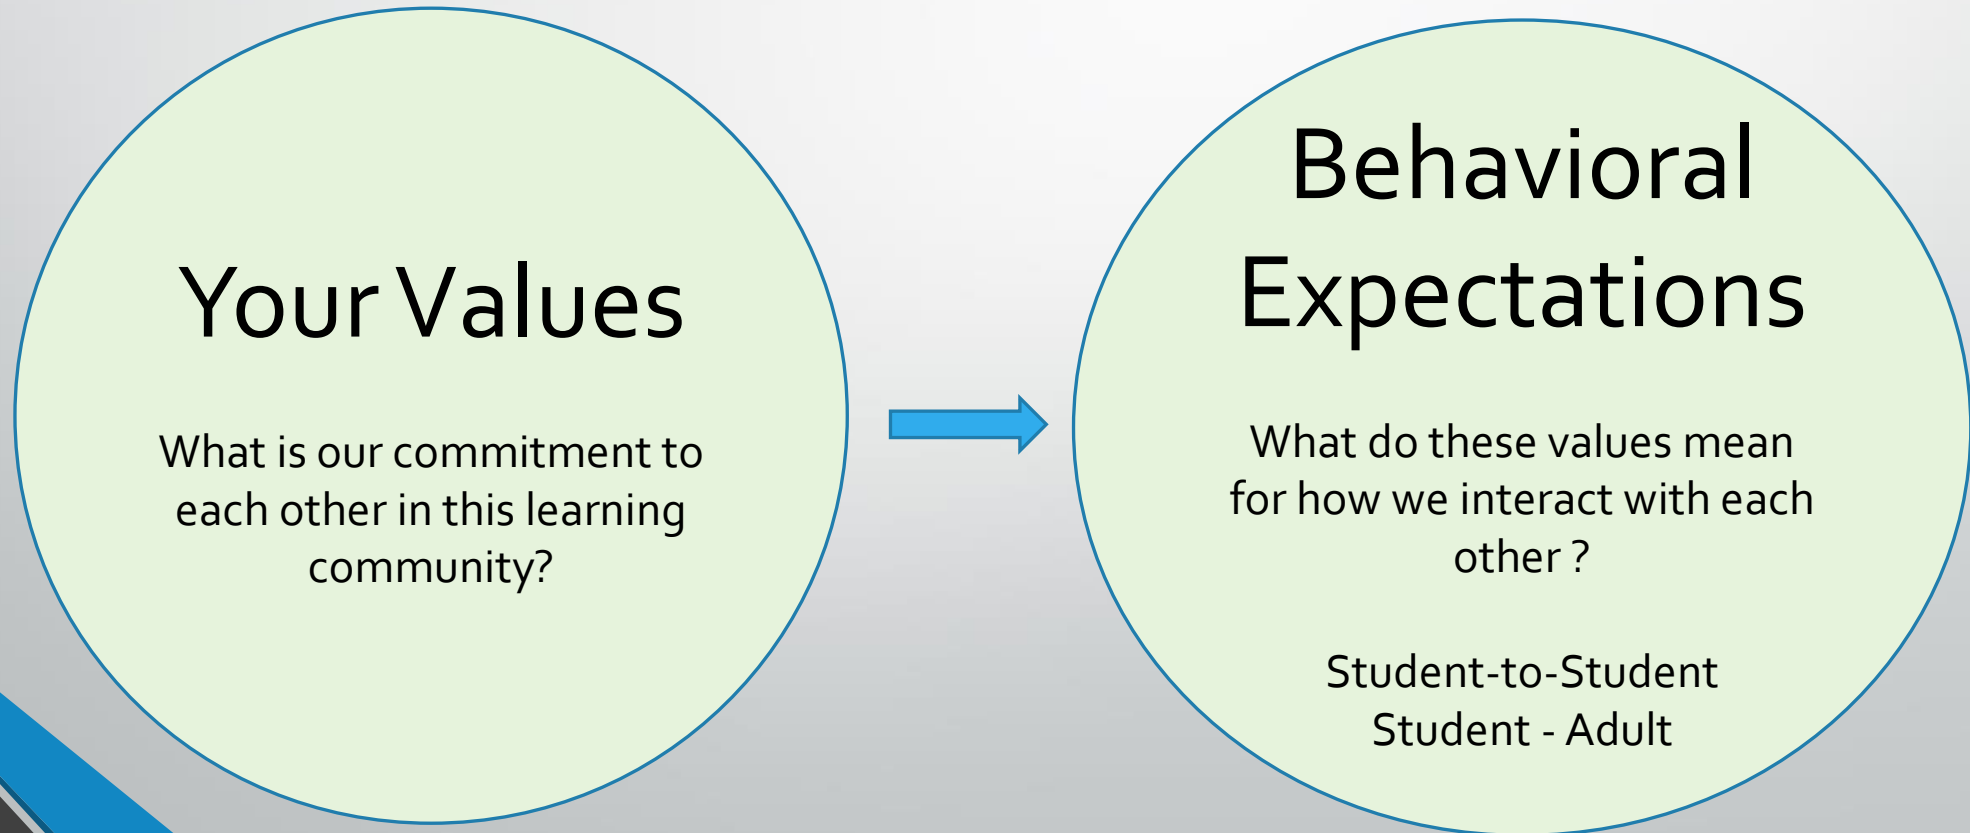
Your Values

What is our commitment to each other in this learning community?

Behavioral Expectations

What do these values mean for how we interact with each other ?

Student-to-Student
Student - Adult